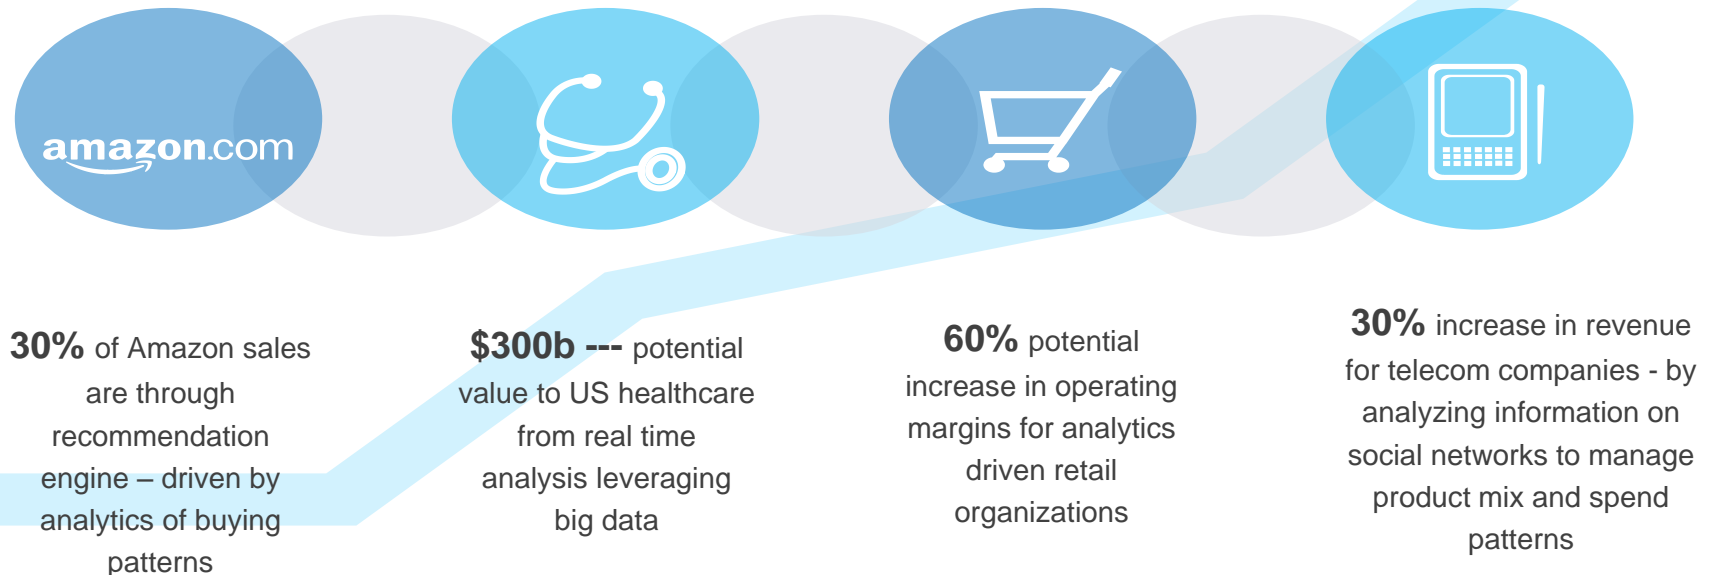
amazon.com

30% of Amazon sales are through recommendation engine – driven by analytics of buying patterns

$300b --- potential value to US healthcare from real time analysis leveraging big data

60% potential increase in operating margins for analytics driven retail organizations

30% increase in revenue for telecom companies - by analyzing information on social networks to manage product mix and spend patterns